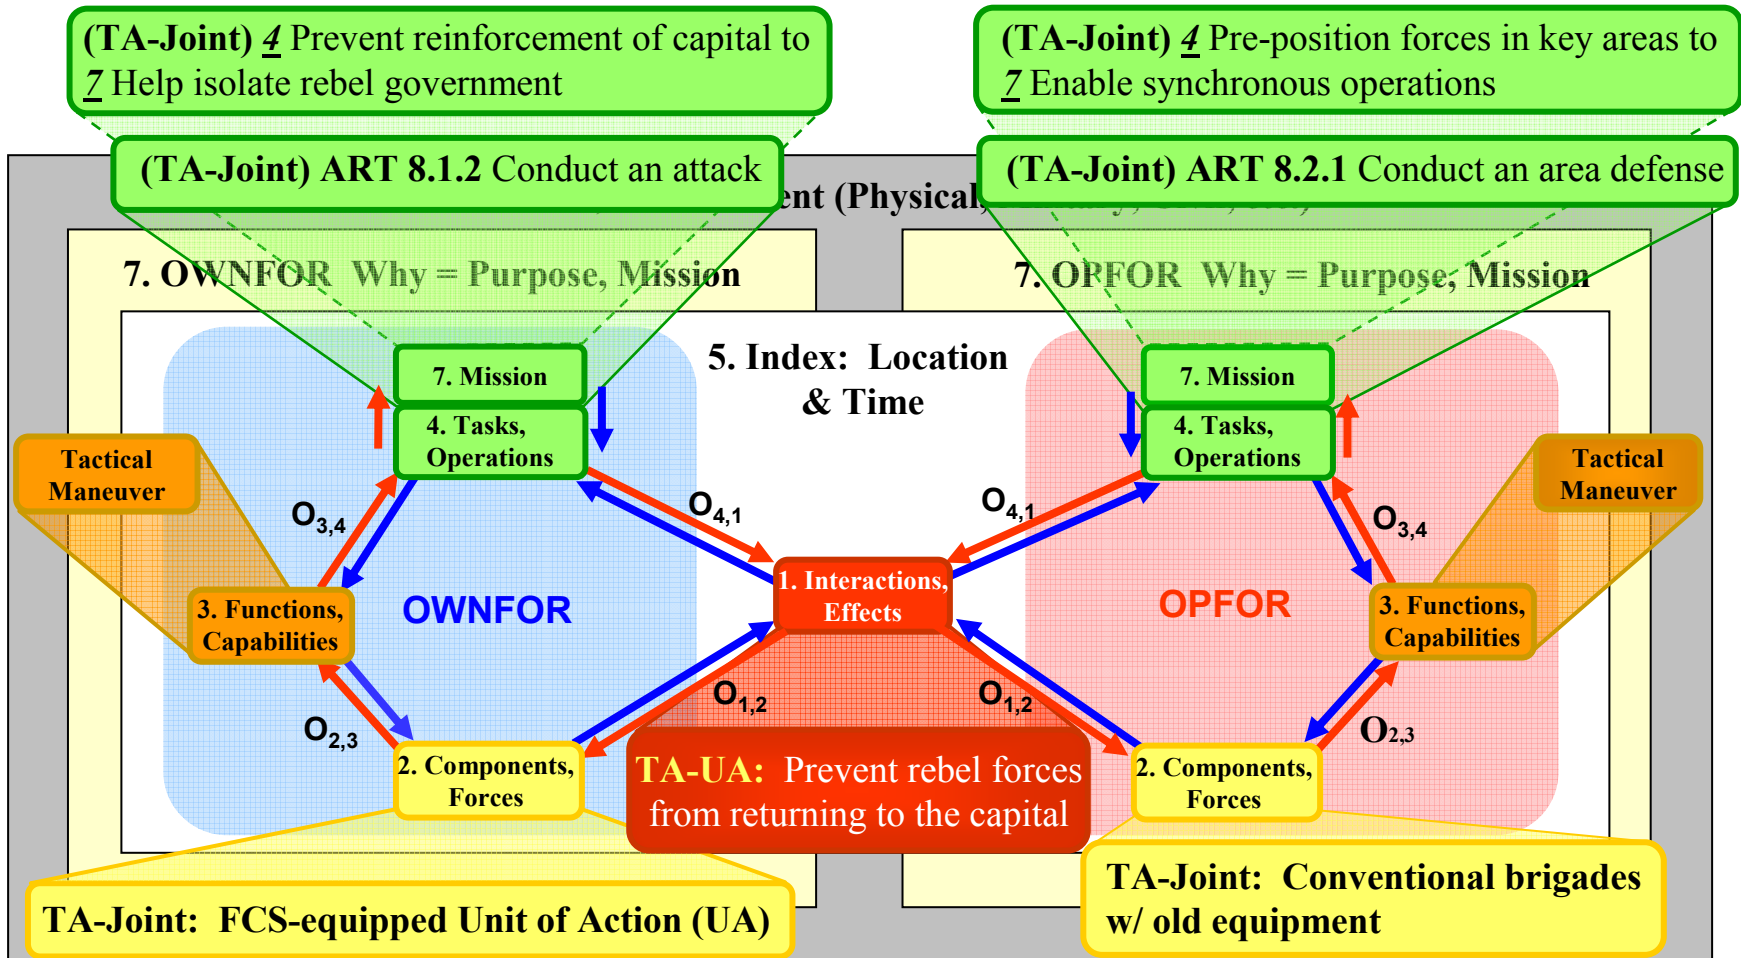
(TA-Joint) 4 Prevent reinforcement of capital to 7 Help isolate rebel government

(TA-Joint) 4 Pre-position forces in key areas to 7 Enable synchronous operations

(TA-Joint) ART 8.1.2 Conduct an attack

(TA-Joint) ART 8.2.1 Conduct an area defense

ent (Physical,

7. OWNFOR Why = Purpose, Mission

7. OPFOR Why = Purpose, Mission

5. Index: Location & Time

7. Mission

4. Tasks, Operations

7. Mission

4. Tasks, Operations

Tactical Maneuver

Tactical Maneuver

$O_{3,4}$

$O_{4,1}$

$O_{4,1}$

$O_{3,4}$

1. Interactions, Effects

3. Functions, Capabilities

OWNFOR

OPFOR

3. Functions, Capabilities

$O_{1,2}$

$O_{1,2}$

$O_{2,3}$

$O_{2,3}$

2. Components, Forces

TA-UA: Prevent rebel forces from returning to the capital

2. Components, Forces

TA-Joint: Conventional brigades w/ old equipment

TA-Joint: FCS-equipped Unit of Action (UA)